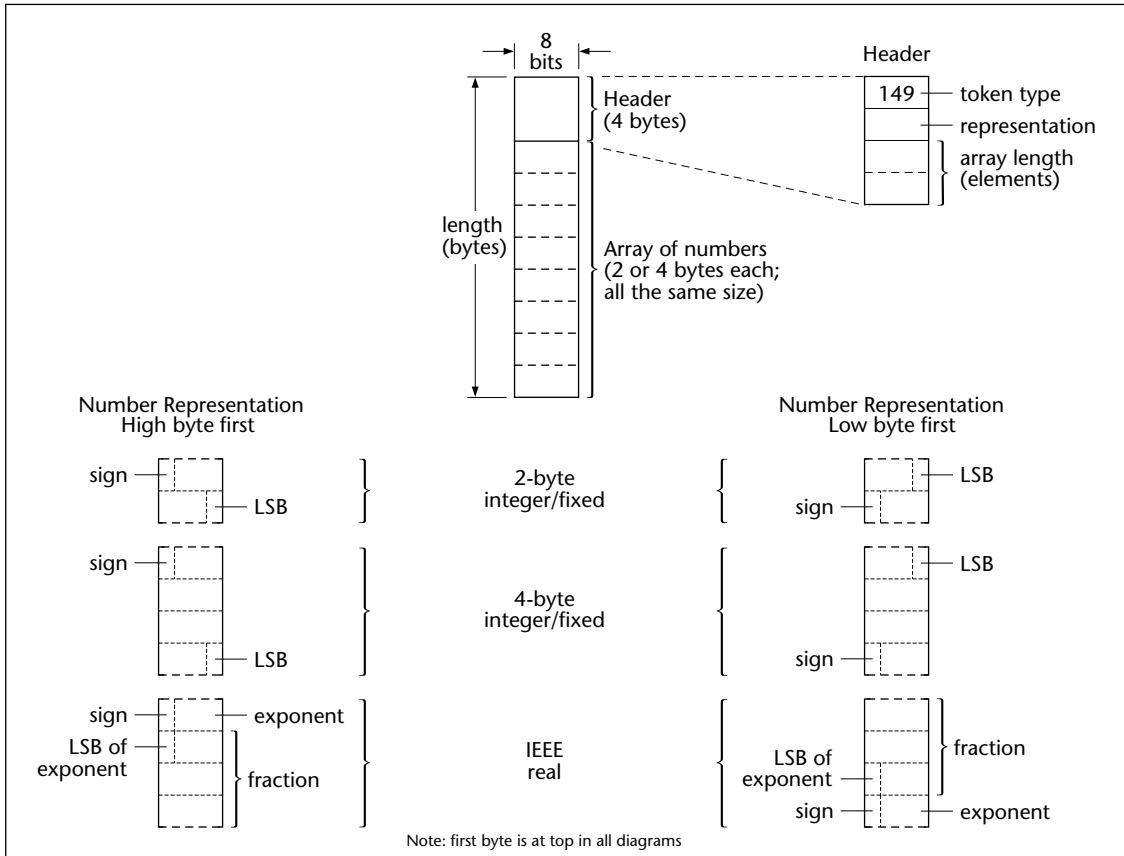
8 bits

Header

149 token type

representation

array length (elements)

Header (4 bytes)

length (bytes)

Array of numbers (2 or 4 bytes each; all the same size)

Number Representation
High byte first

Number Representation
Low byte first

sign

LSB

2-byte integer/fixed

LSB

sign

sign

4-byte integer/fixed

LSB

LSB

sign

sign

exponent

LSB of exponent

fraction

IEEE real

fraction

LSB of exponent

sign

exponent

Note: first byte is at top in all diagrams